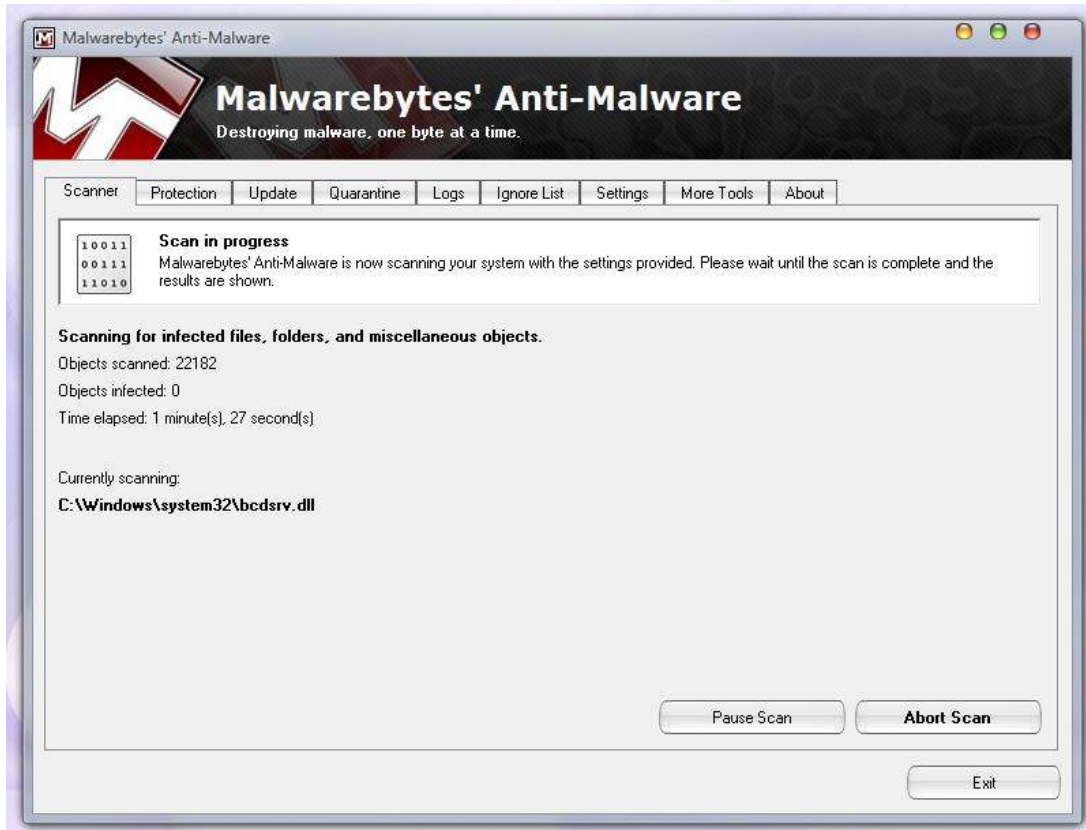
Malwarebytes' Anti-Malware

Malwarebytes' Anti-Malware
Destroying malware, one byte at a time.

Scanner | Protection | Update | Quarantine | Logs | Ignore List | Settings | More Tools | About

10011
00111
11010

Scan in progress
Malwarebytes' Anti-Malware is now scanning your system with the settings provided. Please wait until the scan is complete and the results are shown.

Scanning for infected files, folders, and miscellaneous objects.
Objects scanned: 22182
Objects infected: 0
Time elapsed: 1 minute(s), 27 second(s)

Currently scanning:
C:\Windows\system32\bcdsrv.dll

Pause Scan
Abort Scan

Exit